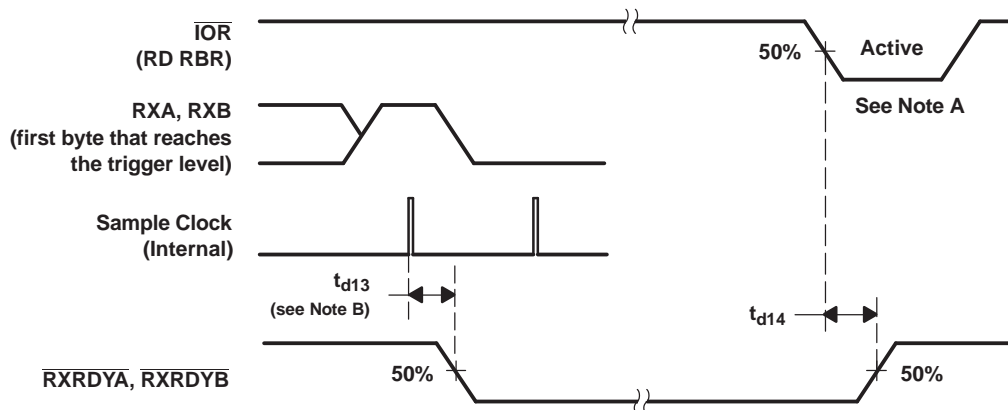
$\overline{IOR}$
(RD RBR)

50%

Active

See Note A

RXA, RXB
(first byte that reaches
the trigger level)

Sample Clock
(Internal)

$t_{d13}$
(see Note B)

$t_{d14}$

$\overline{RXRDYA}$, $\overline{RXRDYB}$

50%

50%